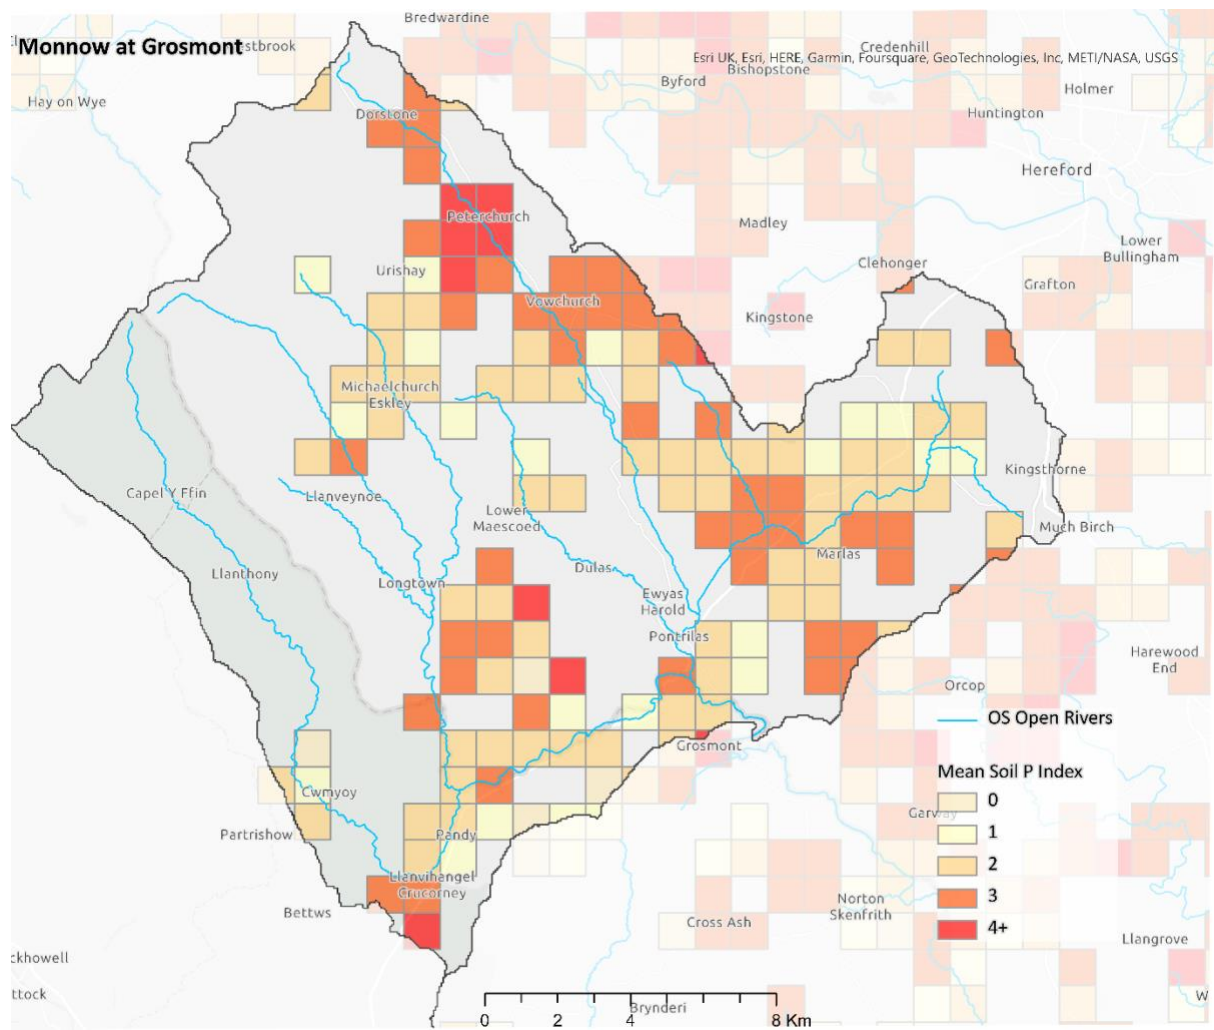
Monnow at Grosmont

Bredwardine
Cl
estbrook
Hay on Wye
Esri UK, Esri, HERE, Garmin, Foursquare, GeoTechnologies, Inc, METI/NASA, USGS
Credenhill
Bishopstone
Byford
Holmer
Dorstone
Huntington
Hereford
Peterchurch
Madley
Lower Bullingham
Urishay
Clehonger
Grafton
Vowchurch
Kingstone
Michaelchurch Eskley
Kingsthorne
Capel Y Ffin
Llanveynoe
Lower Maescoed
Much Birch
Marlas
Llanthony
Dulas
Longtown
Ewyas Harold
Pontrilas
Harewood End
Orcop
OS Open Rivers
Grosmont
Mean Soil P Index
0
1
2
3
4+
Cwmyoy
Partrishow
Garway
Pandy
Llanvihangel Crucorney
Bettws
Norton Skenfrith
Cross Ash
Llangrove
ckhowell
ttock
Brynderi
W
0
2
4
8 Km